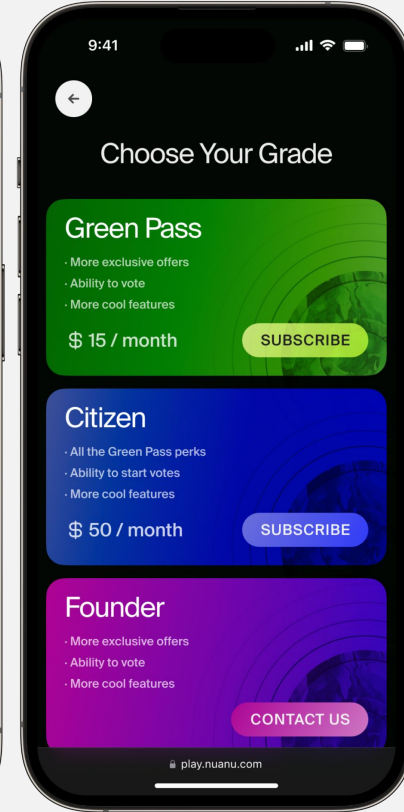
9:41

Choose Your Grade

Green Pass

· More exclusive offers
· Ability to vote
· More cool features

$ 15 / month

SUBSCRIBE

Citizen

· All the Green Pass perks
· Ability to start votes
· More cool features

$ 50 / month

SUBSCRIBE

Founder

· More exclusive offers
· Ability to vote
· More cool features

CONTACT US

play.nuanu.com